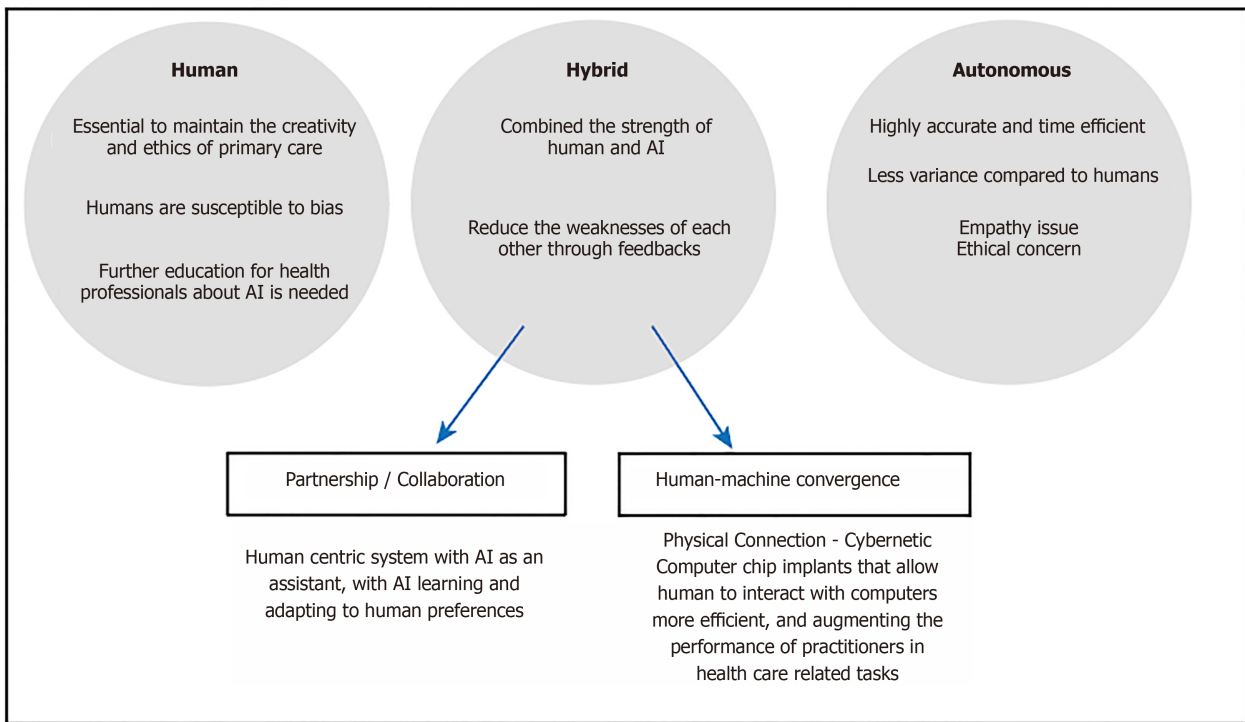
Human

Essential to maintain the creativity and ethics of primary care

Humans are susceptible to bias

Further education for health professionals about AI is needed

Hybrid

Combined the strength of human and AI

Reduce the weaknesses of each other through feedbacks

Autonomous

Highly accurate and time efficient

Less variance compared to humans

Empathy issue
Ethical concern

Partnership / Collaboration

Human centric system with AI as an assistant, with AI learning and adapting to human preferences

Human-machine convergence

Physical Connection - Cybernetic Computer chip implants that allow human to interact with computers more efficient, and augmenting the performance of practitioners in health care related tasks